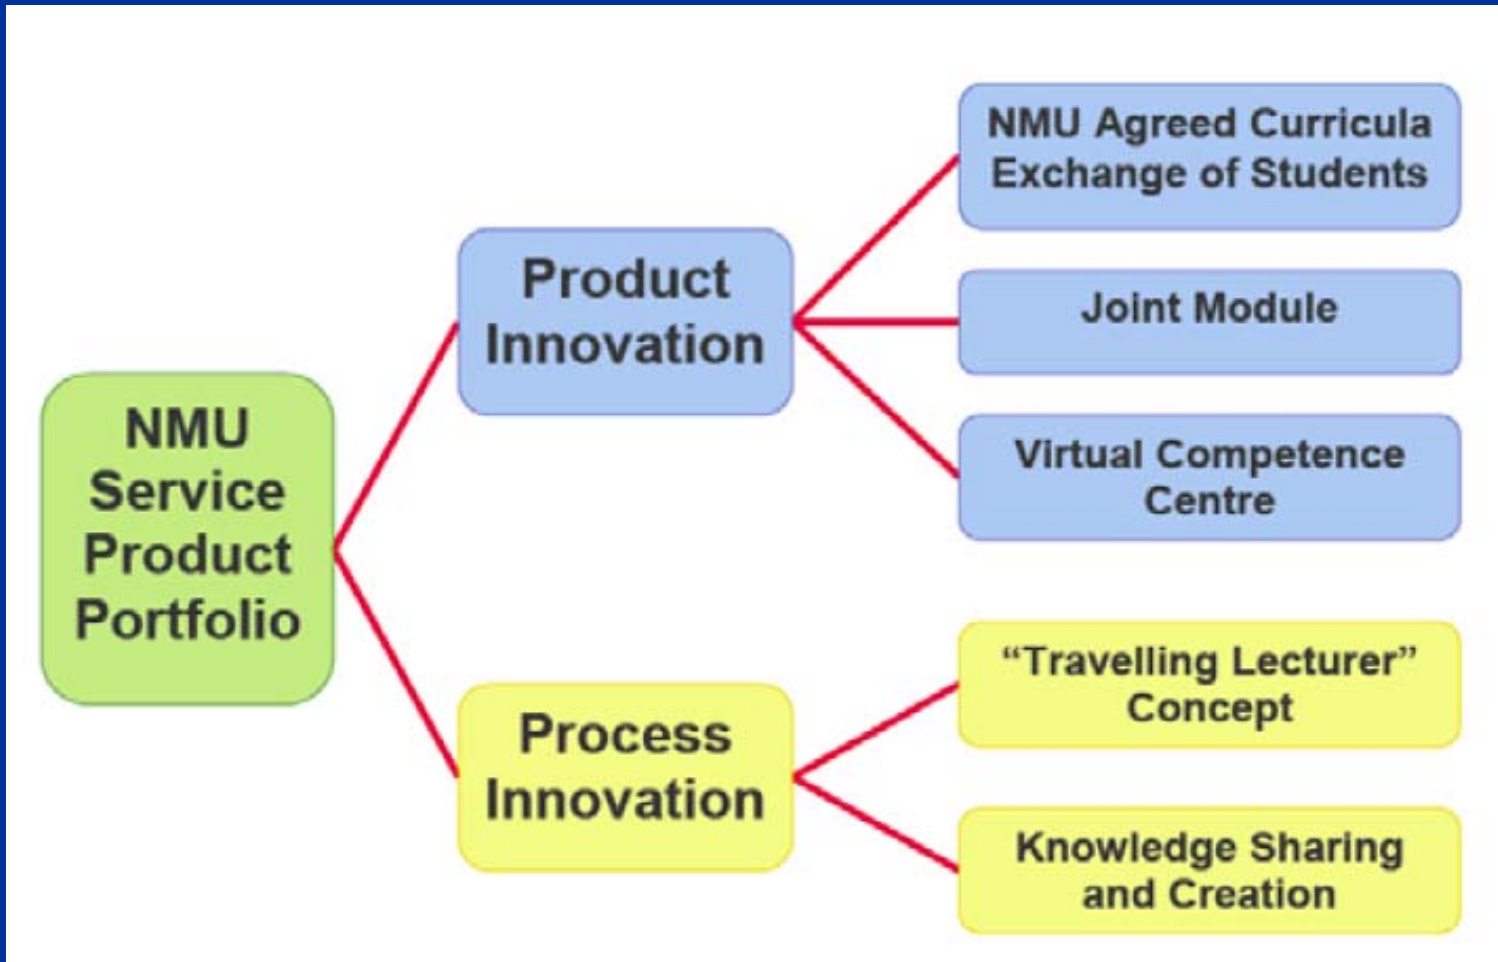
NMU Service Product Portfolio

Product Innovation

NMU Agreed Curricula
Exchange of Students

Joint Module

Virtual Competence Centre

Process Innovation

“Travelling Lecturer” Concept

Knowledge Sharing and Creation